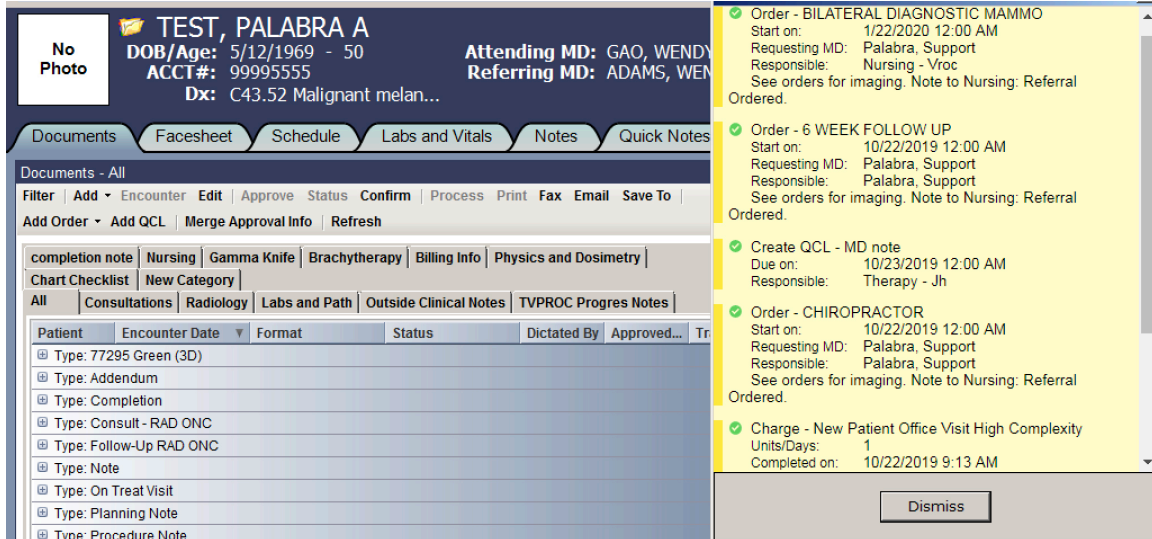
No Photo

TEST, PALABRA A
DOB/Age: 5/12/1969 - 50
ACCT#: 99995555
Dx: C43.52 Malignant melan...
Attending MD: GAO, WENDY
Referring MD: ADAMS, WEN

Documents | Facesheet | Schedule | Labs and Vitals | Notes | Quick Notes

Documents - All

Filter | Add ▾ Encounter Edit | Approve Status Confirm | Process Print Fax Email Save To
Add Order ▾ Add QCL | Merge Approval Info | Refresh

completion note | Nursing | Gamma Knife | Brachytherapy | Billing Info | Physics and Dosimetry
Chart Checklist | New Category
All | Consultations | Radiology | Labs and Path | Outside Clinical Notes | TVPROC Progres Notes

| Patient | Encounter Date ▼ | Format | Status | Dictated By | Approved... | Tr |
|---|---|---|---|---|---|---|

⊞ Type: 77295 Green (3D)
⊞ Type: Addendum
⊞ Type: Completion
⊞ Type: Consult - RAD ONC
⊞ Type: Follow-Up RAD ONC
⊞ Type: Note
⊞ Type: On Treat Visit
⊞ Type: Planning Note
⊞ Type: Procedure Note

Order - BILATERAL DIAGNOSTIC MAMMO
Start on: 1/22/2020 12:00 AM
Requesting MD: Palabra, Support
Responsible: Nursing - Vroc
See orders for imaging. Note to Nursing: Referral Ordered.

Order - 6 WEEK FOLLOW UP
Start on: 10/22/2019 12:00 AM
Requesting MD: Palabra, Support
Responsible: Palabra, Support
See orders for imaging. Note to Nursing: Referral Ordered.

Create QCL - MD note
Due on: 10/23/2019 12:00 AM
Responsible: Therapy - Jh

Order - CHIROPRACTOR
Start on: 10/22/2019 12:00 AM
Requesting MD: Palabra, Support
Responsible: Palabra, Support
See orders for imaging. Note to Nursing: Referral Ordered.

Charge - New Patient Office Visit High Complexity
Units/Days: 1
Completed on: 10/22/2019 9:13 AM

Dismiss